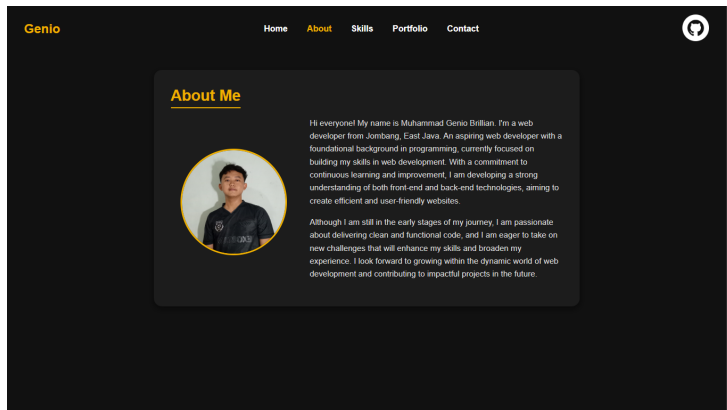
Genio

Home About Skills Portfolio Contact

About Me

Hi everyone! My name is Muhammad Genio Brillian. I'm a web developer from Jombang, East Java. An aspiring web developer with a foundational background in programming, currently focused on building my skills in web development. With a commitment to continuous learning and improvement, I am developing a strong understanding of both front-end and back-end technologies, aiming to create efficient and user-friendly websites.

Although I am still in the early stages of my journey, I am passionate about delivering clean and functional code, and I am eager to take on new challenges that will enhance my skills and broaden my experience. I look forward to growing within the dynamic world of web development and contributing to impactful projects in the future.